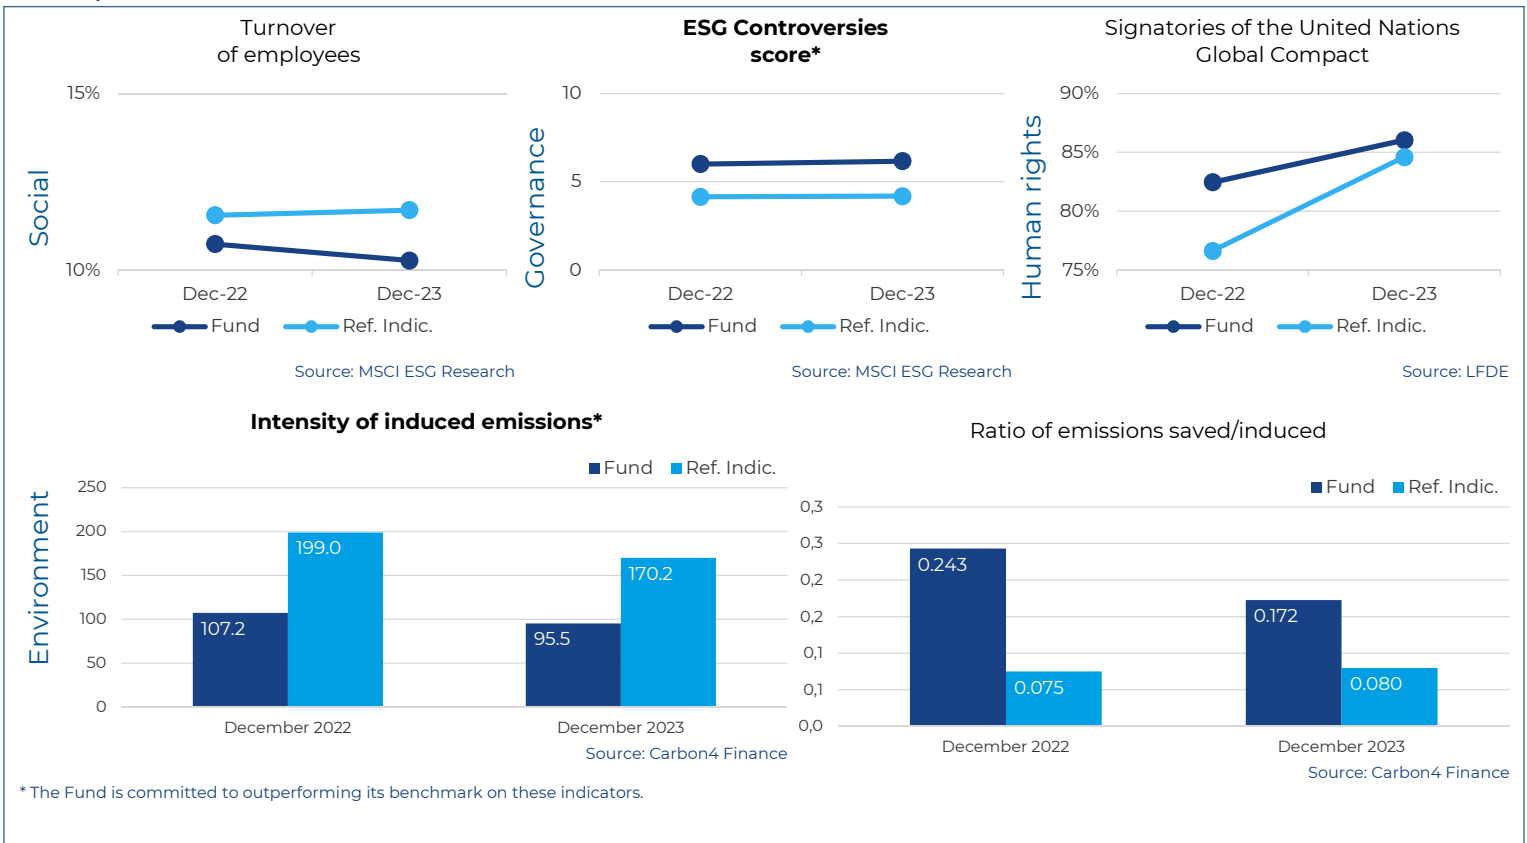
Social

Turnover of employees

15%

10%

Dec-22 Dec-23

Fund Ref. Indic.

Source: MSCI ESG Research

Governance

**ESG Controversies score***

10

5

0

Dec-22 Dec-23

Fund Ref. Indic.

Source: MSCI ESG Research

Human rights

Signatories of the United Nations Global Compact

90%

85%

80%

75%

Dec-22 Dec-23

Fund Ref. Indic.

Source: LFDE

Environment

**Intensity of induced emissions***

Fund Ref. Indic.

250
200
150
100
50
0

107.2 199.0 95.5 170.2

December 2022 December 2023

Source: Carbon4 Finance

Ratio of emissions saved/induced

Fund Ref. Indic.

0,3
0,3
0,2
0,2
0,1
0,1
0,0

0.243 0.075 0.172 0.080

December 2022 December 2023

Source: Carbon4 Finance

* The Fund is committed to outperforming its benchmark on these indicators.